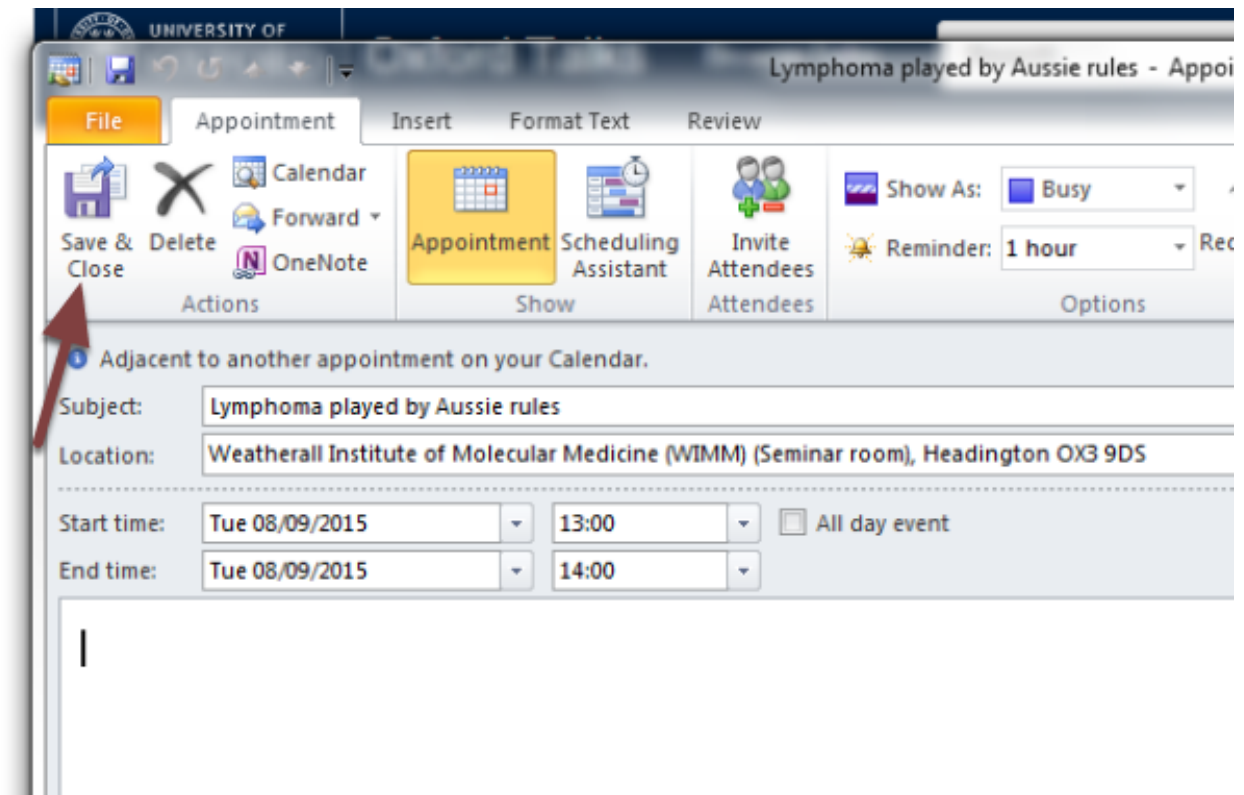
UNIVERSITY OF

Lymphoma played by Aussie rules - Appoi

File | Appointment | Insert | Format Text | Review

Save & Close | Delete | Calendar | Forward | OneNote | Actions

Appointment | Scheduling Assistant | Show

Invite Attendees | Attendees

Show As: Busy

Reminder: 1 hour

Rec

Options

Adjacent to another appointment on your Calendar.

Subject: Lymphoma played by Aussie rules

Location: Weatherall Institute of Molecular Medicine (WIMM) (Seminar room), Headington OX3 9DS

Start time: Tue 08/09/2015 13:00 All day event

End time: Tue 08/09/2015 14:00